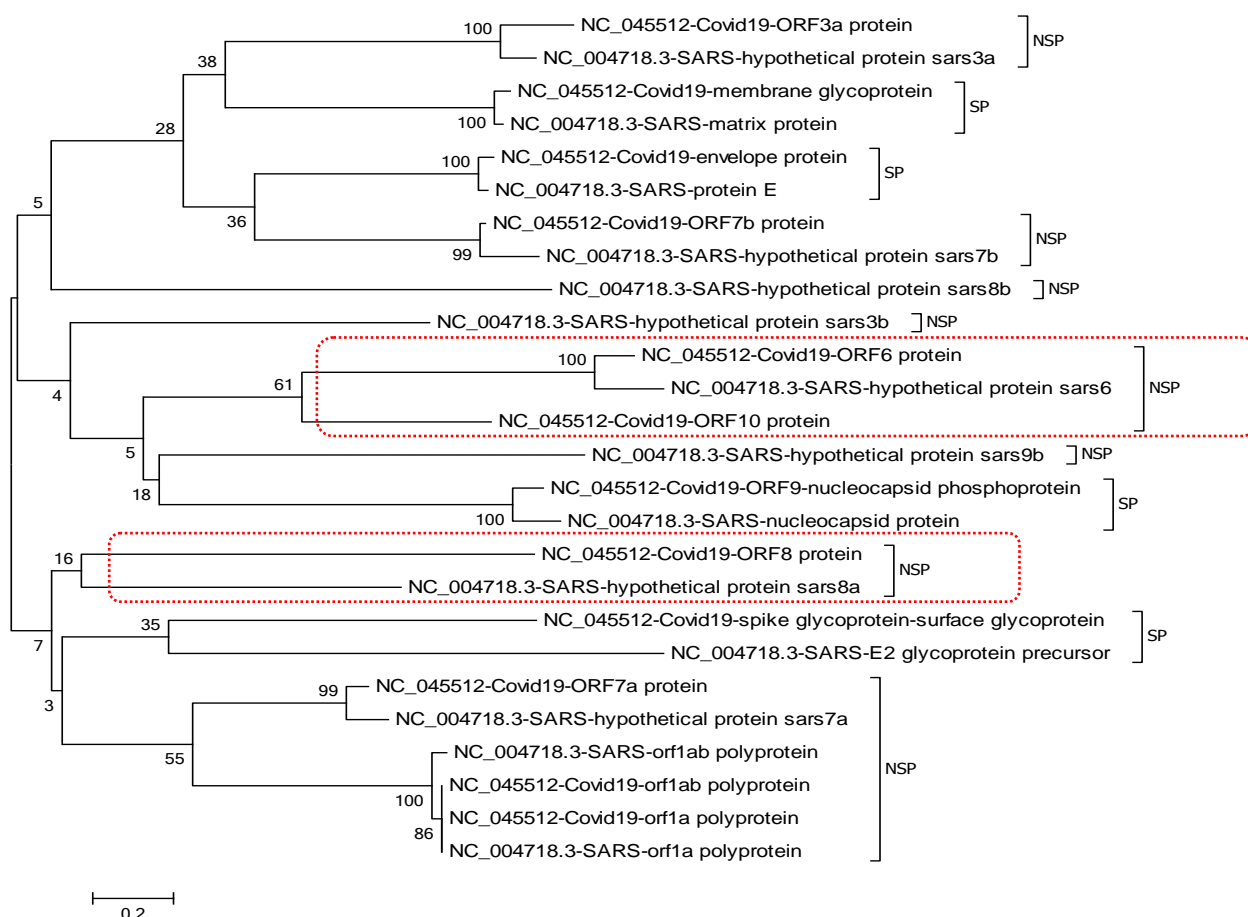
100
NC_045512-Covid19-ORF3a protein
NC_004718.3-SARS-hypothetical protein sars3a
NSP
38
NC_045512-Covid19-membrane glycoprotein
100
NC_004718.3-SARS-matrix protein
SP
28
100
NC_045512-Covid19-envelope protein
NC_004718.3-SARS-protein E
SP
5
36
NC_045512-Covid19-ORF7b protein
99
NC_004718.3-SARS-hypothetical protein sars7b
NSP
NC_004718.3-SARS-hypothetical protein sars8b
NSP
NC_004718.3-SARS-hypothetical protein sars3b
NSP
100
NC_045512-Covid19-ORF6 protein
61
NC_004718.3-SARS-hypothetical protein sars6
NSP
4
NC_045512-Covid19-ORF10 protein
5
NC_004718.3-SARS-hypothetical protein sars9b
NSP
18
NC_045512-Covid19-ORF9-nucleocapsid phosphoprotein
100
NC_004718.3-SARS-nucleocapsid protein
SP
16
NC_045512-Covid19-ORF8 protein
NC_004718.3-SARS-hypothetical protein sars8a
NSP
35
NC_045512-Covid19-spike glycoprotein-surface glycoprotein
7
NC_004718.3-SARS-E2 glycoprotein precursor
SP
99
NC_045512-Covid19-ORF7a protein
3
NC_004718.3-SARS-hypothetical protein sars7a
55
NC_004718.3-SARS-orf1ab polyprotein
NC_045512-Covid19-orf1ab polyprotein
NSP
100
NC_045512-Covid19-orf1a polyprotein
86
NC_004718.3-SARS-orf1a polyprotein
0.2